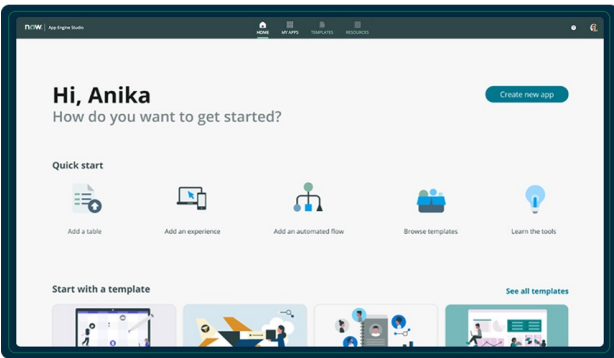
now. | App Engine Studio

HOME
MY APPS
TEMPLATES
RESOURCES

Hi, Anika
How do you want to get started?

Create new app

Quick start

Add a table
Add an experience
Add an automated flow
Browse templates
Learn the tools

Start with a template
See all templates